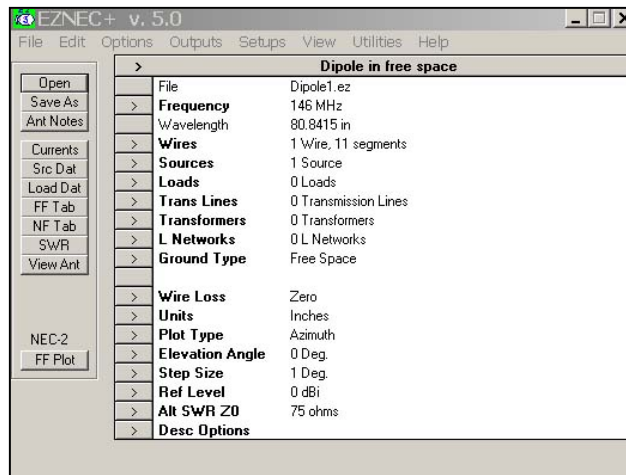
EZNEC+ v. 5.0

File Edit Options Outputs Setups View Utilities Help

Open
Save As
Ant Notes
Currents
Src Dat
Load Dat
FF Tab
NF Tab
SWR
View Ant
NEC-2
FF Plot

| > | Dipole in free space |
|---|---|
| File | Dipole1.ez |
| > Frequency | 146 MHz |
| Wavelength | 80.8415 in |
| > Wires | 1 Wire, 11 segments |
| > Sources | 1 Source |
| > Loads | 0 Loads |
| > Trans Lines | 0 Transmission Lines |
| > Transformers | 0 Transformers |
| > L Networks | 0 L Networks |
| > Ground Type | Free Space |
| > Wire Loss | Zero |
| > Units | Inches |
| > Plot Type | Azimuth |
| > Elevation Angle | 0 Deg. |
| > Step Size | 1 Deg. |
| > Ref Level | 0 dBi |
| > Alt SWR Z0 | 75 ohms |
| > Desc Options | |